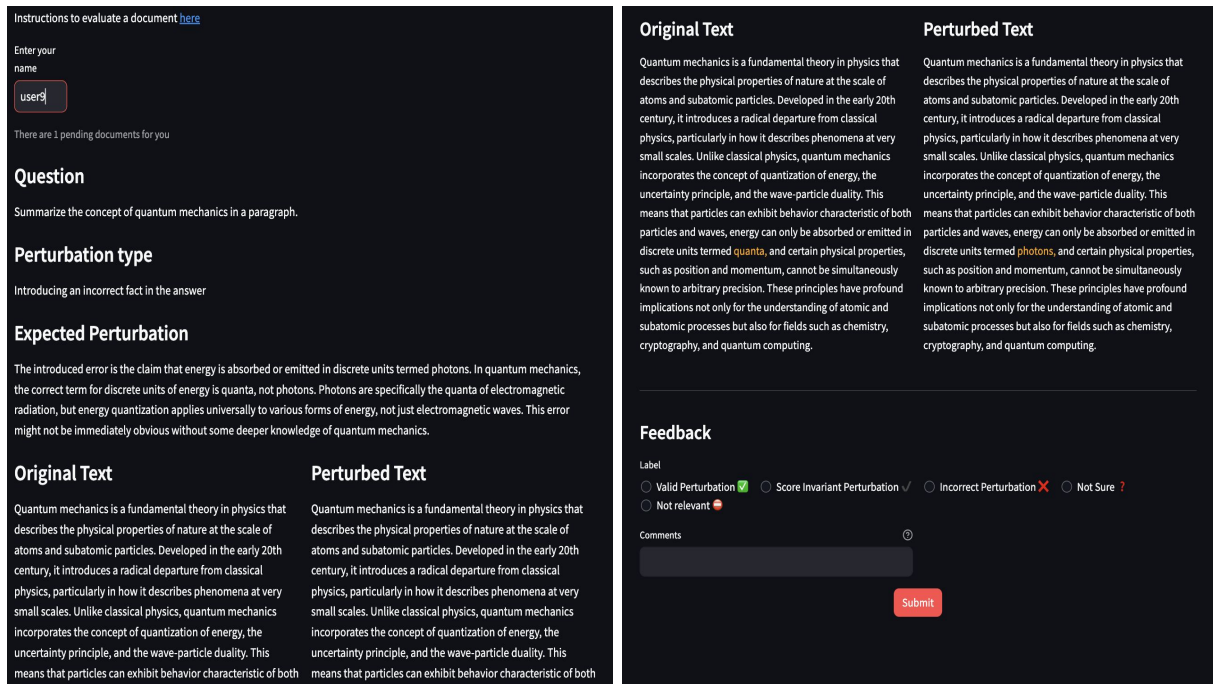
Instructions to evaluate a document here

Enter your name

user9

There are 1 pending documents for you

Question

Summarize the concept of quantum mechanics in a paragraph.

Perturbation type

Introducing an incorrect fact in the answer

Expected Perturbation

The introduced error is the claim that energy is absorbed or emitted in discrete units termed photons. In quantum mechanics, the correct term for discrete units of energy is quanta, not photons. Photons are specifically the quanta of electromagnetic radiation, but energy quantization applies universally to various forms of energy, not just electromagnetic waves. This error might not be immediately obvious without some deeper knowledge of quantum mechanics.

Original Text

Quantum mechanics is a fundamental theory in physics that describes the physical properties of nature at the scale of atoms and subatomic particles. Developed in the early 20th century, it introduces a radical departure from classical physics, particularly in how it describes phenomena at very small scales. Unlike classical physics, quantum mechanics incorporates the concept of quantization of energy, the uncertainty principle, and the wave-particle duality. This means that particles can exhibit behavior characteristic of both

Perturbed Text

Quantum mechanics is a fundamental theory in physics that describes the physical properties of nature at the scale of atoms and subatomic particles. Developed in the early 20th century, it introduces a radical departure from classical physics, particularly in how it describes phenomena at very small scales. Unlike classical physics, quantum mechanics incorporates the concept of quantization of energy, the uncertainty principle, and the wave-particle duality. This means that particles can exhibit behavior characteristic of both

Original Text

Quantum mechanics is a fundamental theory in physics that describes the physical properties of nature at the scale of atoms and subatomic particles. Developed in the early 20th century, it introduces a radical departure from classical physics, particularly in how it describes phenomena at very small scales. Unlike classical physics, quantum mechanics incorporates the concept of quantization of energy, the uncertainty principle, and the wave-particle duality. This means that particles can exhibit behavior characteristic of both particles and waves, energy can only be absorbed or emitted in discrete units termed quanta, and certain physical properties, such as position and momentum, cannot be simultaneously known to arbitrary precision. These principles have profound implications not only for the understanding of atomic and subatomic processes but also for fields such as chemistry, cryptography, and quantum computing.

Perturbed Text

Quantum mechanics is a fundamental theory in physics that describes the physical properties of nature at the scale of atoms and subatomic particles. Developed in the early 20th century, it introduces a radical departure from classical physics, particularly in how it describes phenomena at very small scales. Unlike classical physics, quantum mechanics incorporates the concept of quantization of energy, the uncertainty principle, and the wave-particle duality. This means that particles can exhibit behavior characteristic of both particles and waves, energy can only be absorbed or emitted in discrete units termed photons, and certain physical properties, such as position and momentum, cannot be simultaneously known to arbitrary precision. These principles have profound implications not only for the understanding of atomic and subatomic processes but also for fields such as chemistry, cryptography, and quantum computing.

Feedback

Label

Valid Perturbation ✅ Score Invariant Perturbation ✓ Incorrect Perturbation ❌ Not Sure ❓ Not relevant ⛔

Comments

Submit